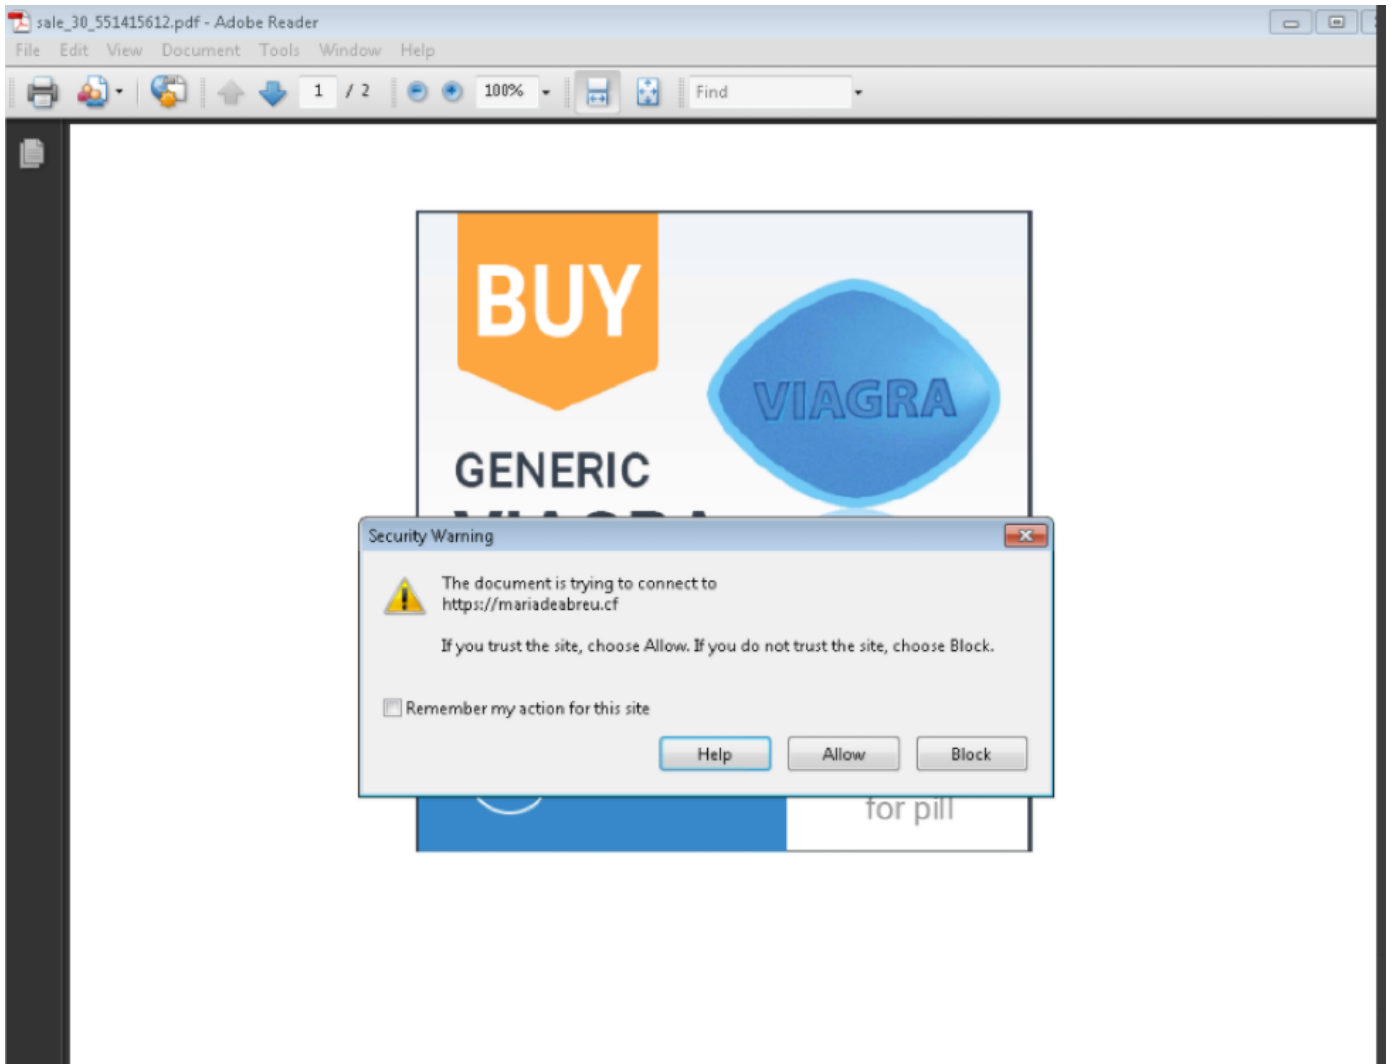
sale_30_551415612.pdf - Adobe Reader

File Edit View Document Tools Window Help

1 / 2 100% Find

BUY

VIAGRA

GENERIC

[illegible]

Security Warning

The document is trying to connect to
https://mariadeabreu.cf

If you trust the site, choose Allow. If you do not trust the site, choose Block.

Remember my action for this site

Help Allow Block

for pill